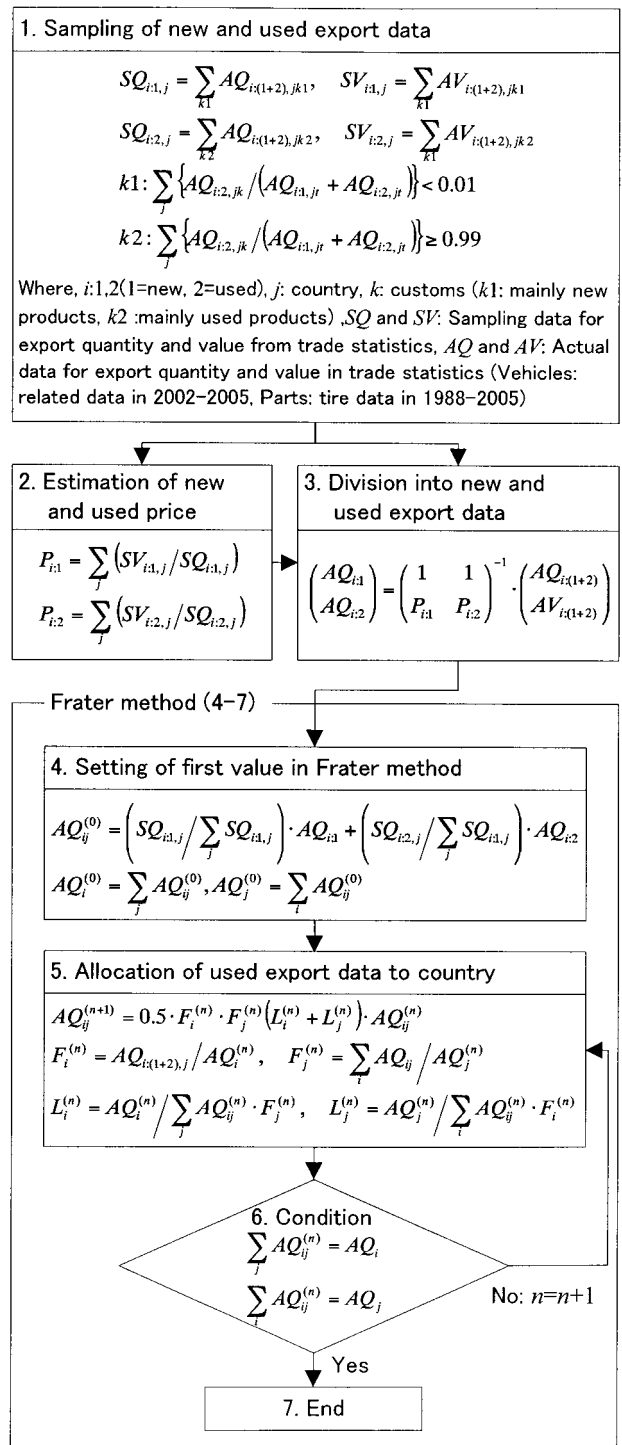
1. Sampling of new and used export data

$SQ_{i:1,j} = \sum_{k1} AQ_{i:(1+2),jk1}$, $SV_{i:1,j} = \sum_{k1} AV_{i:(1+2),jk1}$

$SQ_{i:2,j} = \sum_{k2} AQ_{i:(1+2),jk2}$, $SV_{i:2,j} = \sum_{k1} AV_{i:(1+2),jk2}$

$k1: \sum_{j} \left\{ AQ_{i:2,jk} / \left( AQ_{i:1,jt} + AQ_{i:2,jt} \right) \right\} < 0.01$

$k2: \sum_{j} \left\{ AQ_{i:2,jk} / \left( AQ_{i:1,jt} + AQ_{i:2,jt} \right) \right\} \geq 0.99$

Where, $i$:1,2(1=new, 2=used), $j$: country, $k$: customs ($k1$: mainly new products, $k2$ :mainly used products) ,$SQ$ and $SV$: Sampling data for export quantity and value from trade statistics, $AQ$ and $AV$: Actual data for export quantity and value in trade statistics (Vehicles: related data in 2002-2005, Parts: tire data in 1988-2005)

2. Estimation of new and used price

$P_{i:1} = \sum_{j} \left( SV_{i:1,j} / SQ_{i:1,j} \right)$

$P_{i:2} = \sum_{j} \left( SV_{i:2,j} / SQ_{i:2,j} \right)$

3. Division into new and used export data

$\begin{pmatrix} AQ_{i:1} \\ AQ_{i:2} \end{pmatrix} = \begin{pmatrix} 1 & 1 \\ P_{i:1} & P_{i:2} \end{pmatrix}^{-1} \cdot \begin{pmatrix} AQ_{i:(1+2)} \\ AV_{i:(1+2)} \end{pmatrix}$

Frater method (4-7)

4. Setting of first value in Frater method

$AQ_{ij}^{(0)} = \left( SQ_{i:1,j} / \sum_{j} SQ_{i:1,j} \right) \cdot AQ_{i:1} + \left( SQ_{i:2,j} / \sum_{j} SQ_{i:1,j} \right) \cdot AQ_{i:2}$

$AQ_{i}^{(0)} = \sum_{j} AQ_{ij}^{(0)}, AQ_{j}^{(0)} = \sum_{i} AQ_{ij}^{(0)}$

5. Allocation of used export data to country

$AQ_{ij}^{(n+1)} = 0.5 \cdot F_{i}^{(n)} \cdot F_{j}^{(n)} \left( L_{i}^{(n)} + L_{j}^{(n)} \right) \cdot AQ_{ij}^{(n)}$

$F_{i}^{(n)} = AQ_{i:(1+2),j} / AQ_{i}^{(n)}$, $F_{j}^{(n)} = \sum_{i} AQ_{ij} / AQ_{j}^{(n)}$

$L_{i}^{(n)} = AQ_{i}^{(n)} / \sum_{j} AQ_{ij}^{(n)} \cdot F_{j}^{(n)}$, $L_{j}^{(n)} = AQ_{j}^{(n)} / \sum_{i} AQ_{ij}^{(n)} \cdot F_{i}^{(n)}$

6. Condition

$\sum_{j} AQ_{ij}^{(n)} = AQ_{i}$

$\sum_{i} AQ_{ij}^{(n)} = AQ_{j}$

No: $n$=$n$+1

Yes

7. End